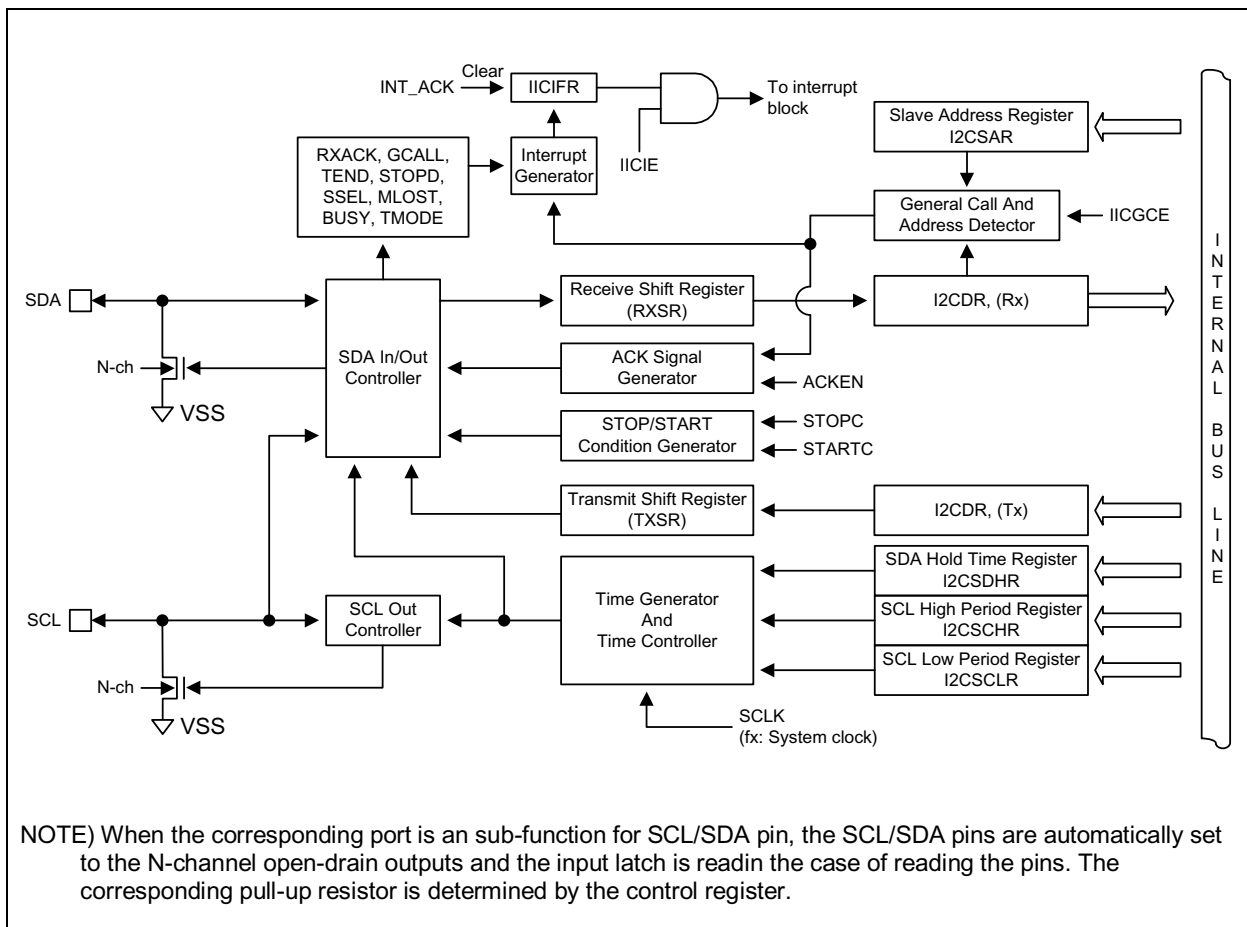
INT_ACK
Clear
IICIFR
To interrupt block
IICIE
RXACK, GCALL, TEND, STOPD, SSEL, MLOST, BUSY, TMODE
Interrupt Generator
Slave Address Register I2CSAR
General Call And Address Detector
IICGCE
I N T E R N A L B U S L I N E
SDA
SDA In/Out Controller
Receive Shift Register (RXSR)
I2CDR, (Rx)
N-ch
VSS
ACK Signal Generator
ACKEN
STOP/START Condition Generator
STOPC
STARTC
Transmit Shift Register (TXSR)
I2CDR, (Tx)
SDA Hold Time Register I2CSDHR
SCL
SCL Out Controller
Time Generator And Time Controller
SCL High Period Register I2CSCHR
SCL Low Period Register I2CSCLR
N-ch
VSS
SCLK
(fx: System clock)

NOTE) When the corresponding port is an sub-function for SCL/SDA pin, the SCL/SDA pins are automatically set to the N-channel open-drain outputs and the input latch is readin the case of reading the pins. The corresponding pull-up resistor is determined by the control register.